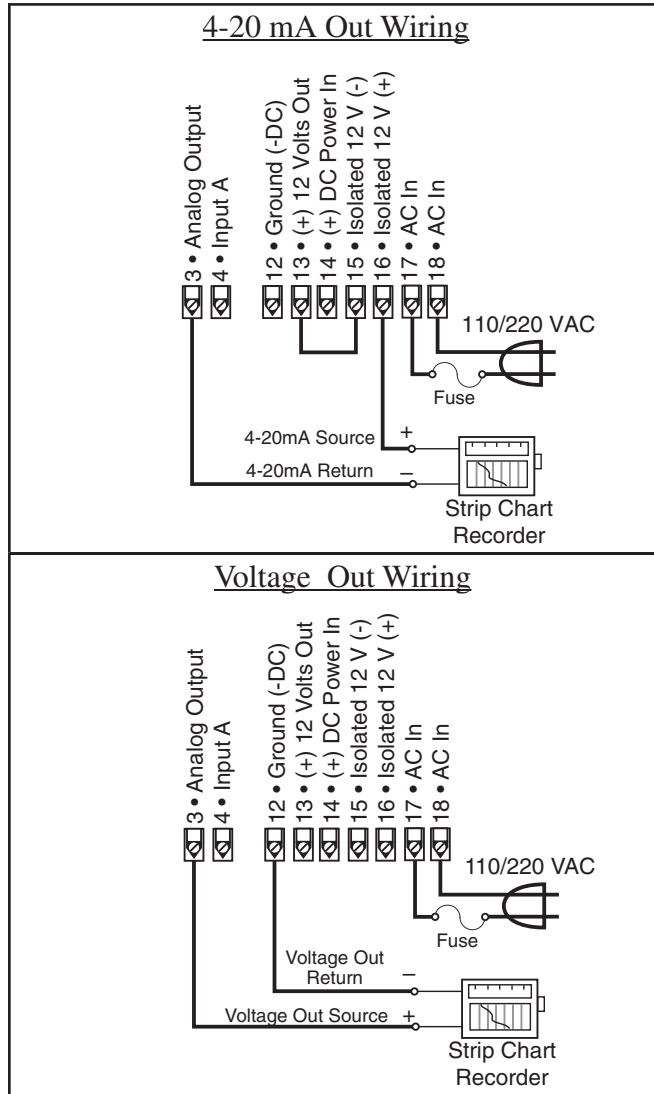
4-20 mA Out Wiring

3 • Analog Output
4 • Input A
12 • Ground (-DC)
13 • (+) 12 Volts Out
14 • (+) DC Power In
15 • Isolated 12 V (-)
16 • Isolated 12 V (+)
17 • AC In
18 • AC In

110/220 VAC

Fuse

4-20mA Source +
4-20mA Return –

Strip Chart Recorder

Voltage Out Wiring

3 • Analog Output
4 • Input A
12 • Ground (-DC)
13 • (+) 12 Volts Out
14 • (+) DC Power In
15 • Isolated 12 V (-)
16 • Isolated 12 V (+)
17 • AC In
18 • AC In

110/220 VAC

Fuse

Voltage Out Return –
Voltage Out Source +

Strip Chart Recorder